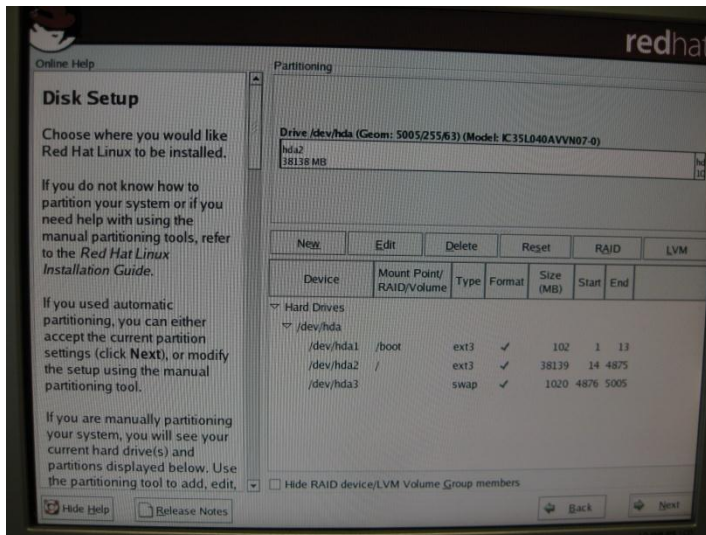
redhat

Online Help

Disk Setup

Choose where you would like Red Hat Linux to be installed.

If you do not know how to partition your system or if you need help with using the manual partitioning tools, refer to the Red Hat Linux Installation Guide.

If you used automatic partitioning, you can either accept the current partition settings (click Next), or modify the setup using the manual partitioning tool.

If you are manually partitioning your system, you will see your current hard drive(s) and partitions displayed below. Use the partitioning tool to add, edit,

Partitioning

Drive /dev/hda (Geom: 5005/255/63) (Model: IC35L040AVVN07-0)

hda2
38138 MB

New | Edit | Delete | Reset | RAID | LVM

| Device | Mount Point/ RAID/Volume | Type | Format | Size (MB) | Start | End |
|---|---|---|---|---|---|---|
| ▽ Hard Drives | | | | | | |
| ▽ /dev/hda | | | | | | |
| /dev/hda1 | /boot | ext3 | ✓ | 102 | 1 | 13 |
| /dev/hda2 | / | ext3 | ✓ | 38139 | 14 | 4875 |
| /dev/hda3 | | swap | ✓ | 1020 | 4876 | 5005 |

Hide RAID device/LVM Volume Group members

Hide Help | Release Notes | Back | Next